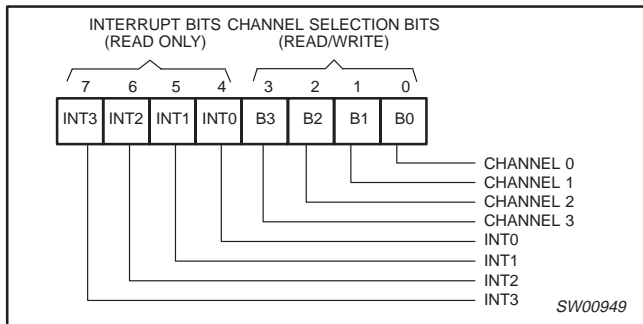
INTERRUPT BITS (READ ONLY)

CHANNEL SELECTION BITS (READ/WRITE)

7 6 5 4 3 2 1 0

| INT3 | INT2 | INT1 | INT0 | B3 | B2 | B1 | B0 |
|---|---|---|---|---|---|---|---|

CHANNEL 0
CHANNEL 1
CHANNEL 2
CHANNEL 3
INT0
INT1
INT2
INT3

SW00949